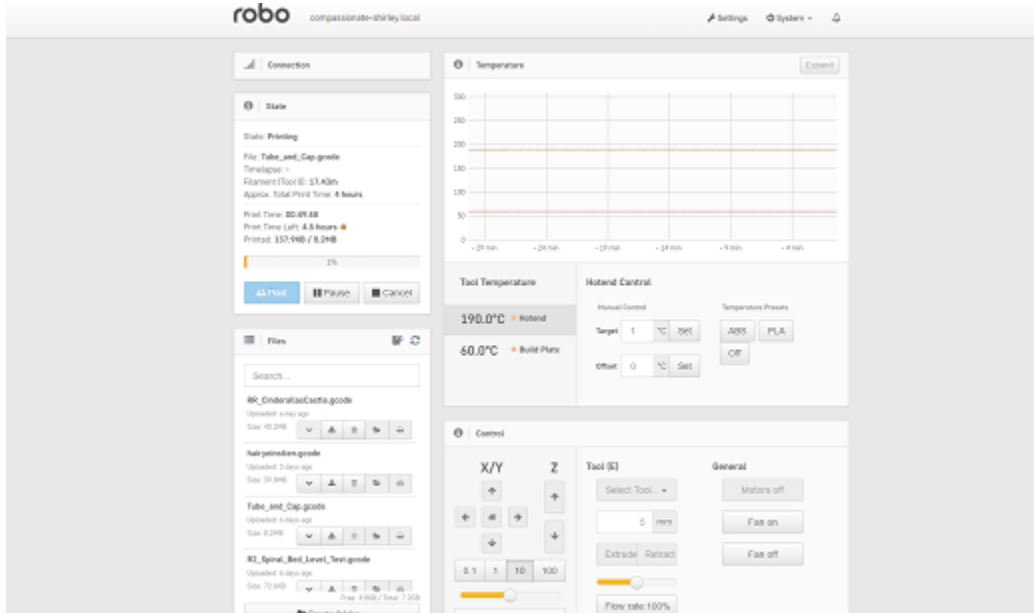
robo compassionate-shirley.local

Settings System

Connection

State

State: Printing

File: Tube_and_Cap.gcode
Timelapse: -
Filament (Tool 0): 17.40m
Approx. Total Print Time: 4 hours

Print Time: 00:09:48
Print Time Left: 4.5 hours
Printed: 157.9KB / 8.2MB

1%

Print Pause Cancel

Files

Search...

RR_CinderellasCastle.gcode
Uploaded: a day ago
Size: 40.2MB

hairyanimation.gcode
Uploaded: 3 days ago
Size: 39.9MB

Tube_and_Cap.gcode
Uploaded: 5 days ago
Size: 8.2MB

R3_Spiral_Bed_Level_Test.gcode
Uploaded: 6 days ago
Size: 70.6KB

Free: 4.8GB / Total: 7.2GB

Temperature

Expand

300
250
200
150
100
50
0

- 29 min - 24 min - 19 min - 14 min - 9 min - 4 min

Tool Temperature

190.0°C Hotend

60.0°C Build Plate

Hotend Control

Manual Control

Target 1 °C Set

Offset 0 °C Set

Temperature Presets

ABS PLA
Off

Control

X/Y

Z

0.1 1 10 100

Tool (E)

Select Tool...

5 mm

Extrude Retract

Flow rate:100%

General

Motors off

Fan on

Fan off